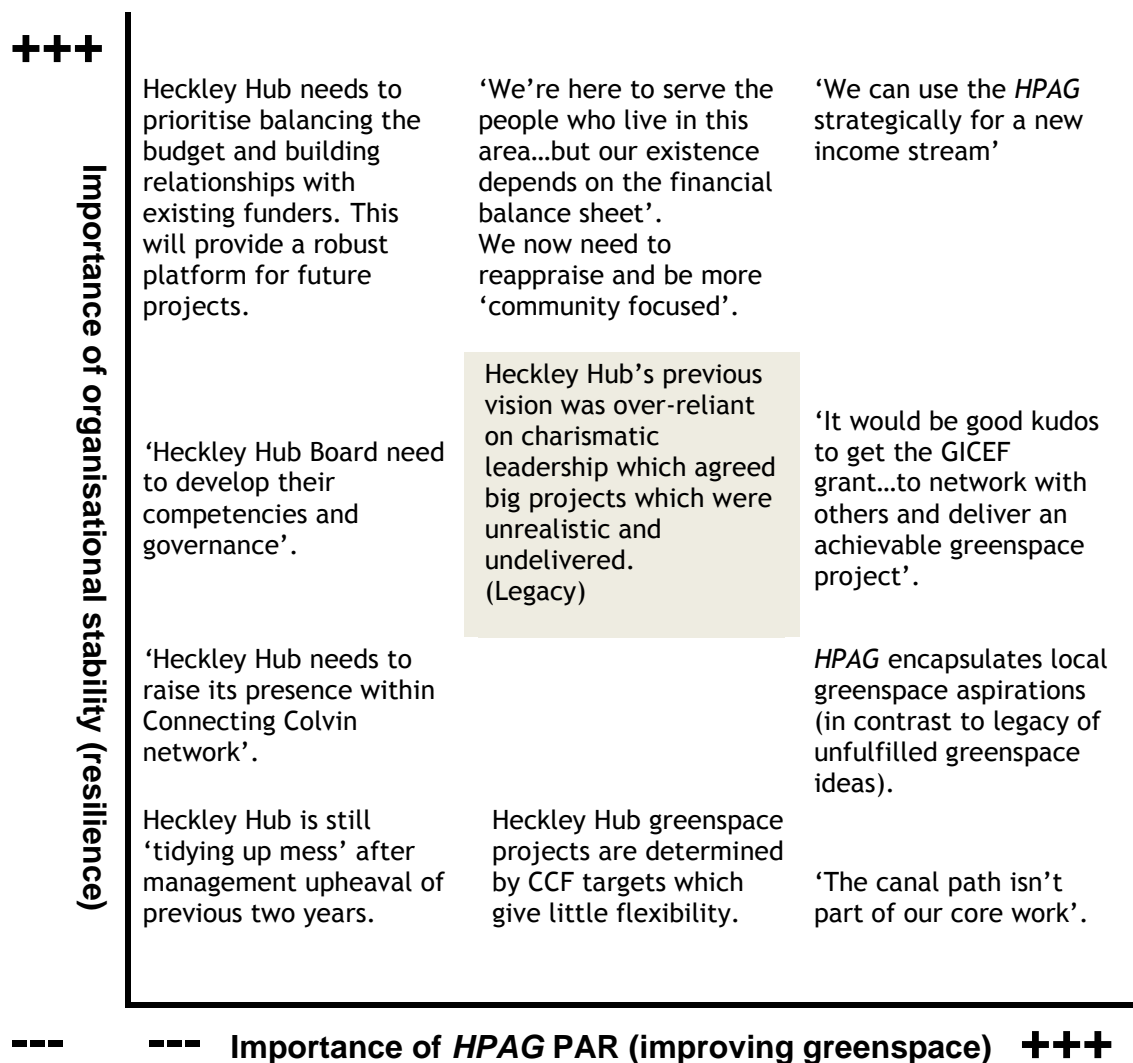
+++

Importance of organisational stability (resilience)

Heckley Hub needs to prioritise balancing the budget and building relationships with existing funders. This will provide a robust platform for future projects.

'We're here to serve the people who live in this area…but our existence depends on the financial balance sheet'. We now need to reappraise and be more 'community focused'.

'We can use the *HPAG* strategically for a new income stream'

'Heckley Hub Board need to develop their competencies and governance'.

Heckley Hub's previous vision was over-reliant on charismatic leadership which agreed big projects which were unrealistic and undelivered. (Legacy)

'It would be good kudos to get the GICEF grant…to network with others and deliver an achievable greenspace project'.

'Heckley Hub needs to raise its presence within Connecting Colvin network'.

*HPAG* encapsulates local greenspace aspirations (in contrast to legacy of unfulfilled greenspace ideas).

Heckley Hub is still 'tidying up mess' after management upheaval of previous two years.

Heckley Hub greenspace projects are determined by CCF targets which give little flexibility.

'The canal path isn't part of our core work'.

---

--- Importance of *HPAG* PAR (improving greenspace) +++